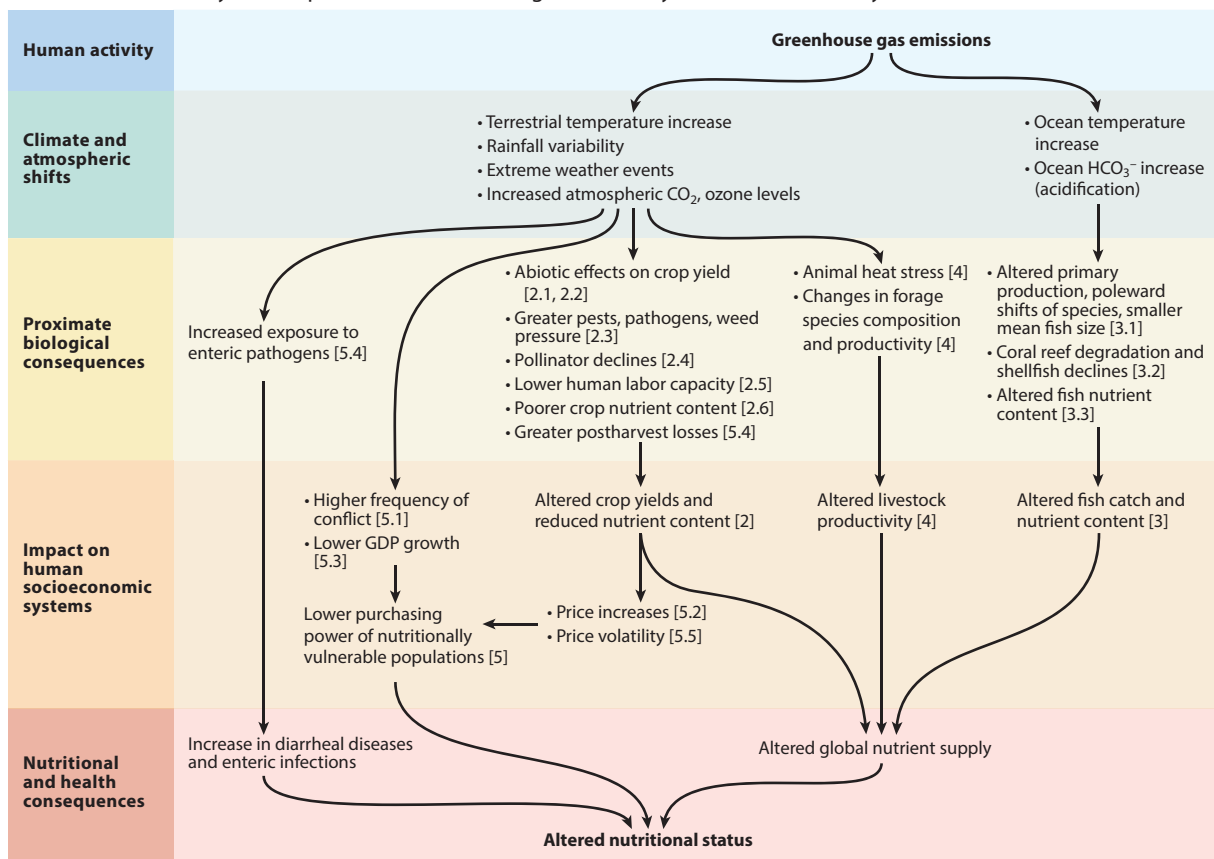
Human activity

Greenhouse gas emissions

Climate and atmospheric shifts

• Terrestrial temperature increase
• Rainfall variability
• Extreme weather events
• Increased atmospheric $CO_2$, ozone levels

• Ocean temperature increase
• Ocean $HCO_3^-$ increase (acidification)

Proximate biological consequences

Increased exposure to enteric pathogens [5.4]

• Abiotic effects on crop yield [2.1, 2.2]
• Greater pests, pathogens, weed pressure [2.3]
• Pollinator declines [2.4]
• Lower human labor capacity [2.5]
• Poorer crop nutrient content [2.6]
• Greater postharvest losses [5.4]

• Animal heat stress [4]
• Changes in forage species composition and productivity [4]

• Altered primary production, poleward shifts of species, smaller mean fish size [3.1]
• Coral reef degradation and shellfish declines [3.2]
• Altered fish nutrient content [3.3]

Impact on human socioeconomic systems

• Higher frequency of conflict [5.1]
• Lower GDP growth [5.3]

Altered crop yields and reduced nutrient content [2]

Altered livestock productivity [4]

Altered fish catch and nutrient content [3]

Lower purchasing power of nutritionally vulnerable populations [5]

• Price increases [5.2]
• Price volatility [5.5]

Nutritional and health consequences

Increase in diarrheal diseases and enteric infections

Altered global nutrient supply

Altered nutritional status